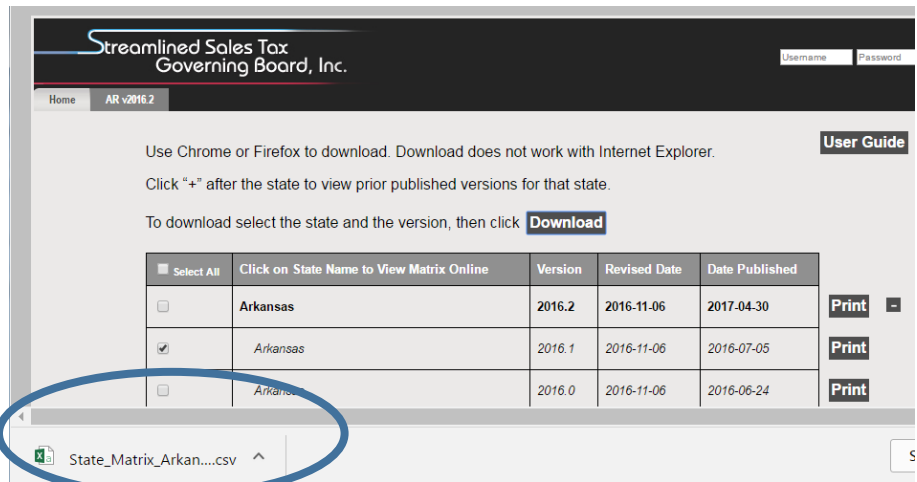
Streamlined Sales Tax Governing Board, Inc.

Username Password

Home AR v2016.2

User Guide

Use Chrome or Firefox to download. Download does not work with Internet Explorer.

Click "+" after the state to view prior published versions for that state.

To download select the state and the version, then click Download

| Select All | Click on State Name to View Matrix Online | Version | Revised Date | Date Published | | |
|---|---|---|---|---|---|---|
| | Arkansas | 2016.2 | 2016-11-06 | 2017-04-30 | Print | - |
| ✔ | Arkansas | 2016.1 | 2016-11-06 | 2016-07-05 | Print | |
| | Arkansas | 2016.0 | 2016-11-06 | 2016-06-24 | Print | |

State_Matrix_Arkan....csv